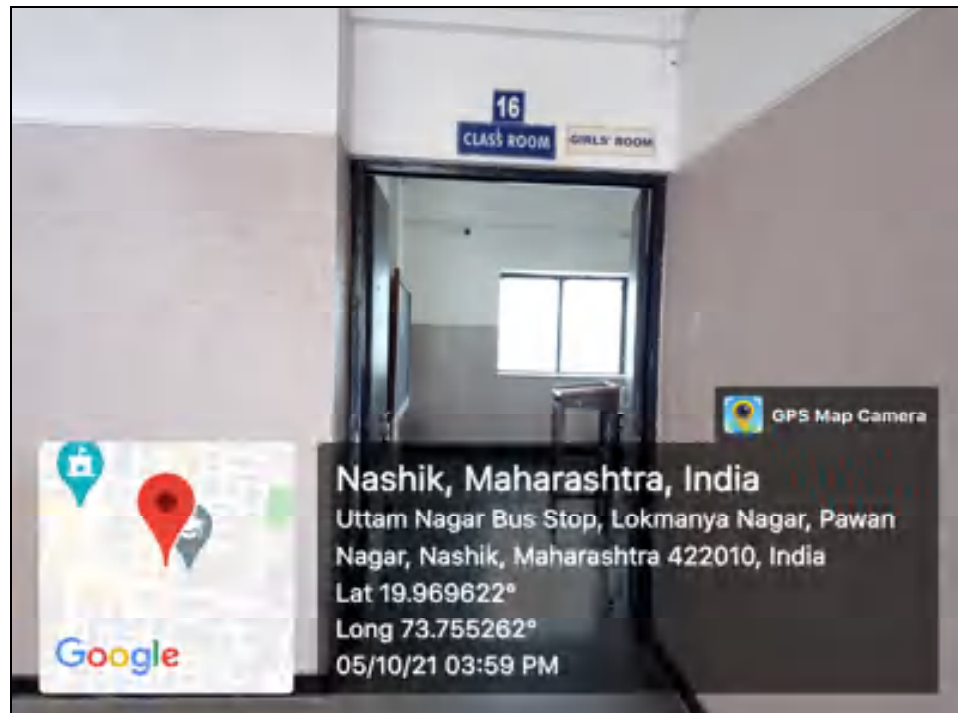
16
CLASS ROOM
GIRLS' ROOM

GPS Map Camera

Nashik, Maharashtra, India
Uttam Nagar Bus Stop, Lokmanya Nagar, Pawan Nagar, Nashik, Maharashtra 422010, India
Lat 19.969622°
Long 73.755262°
05/10/21 03:59 PM

Google